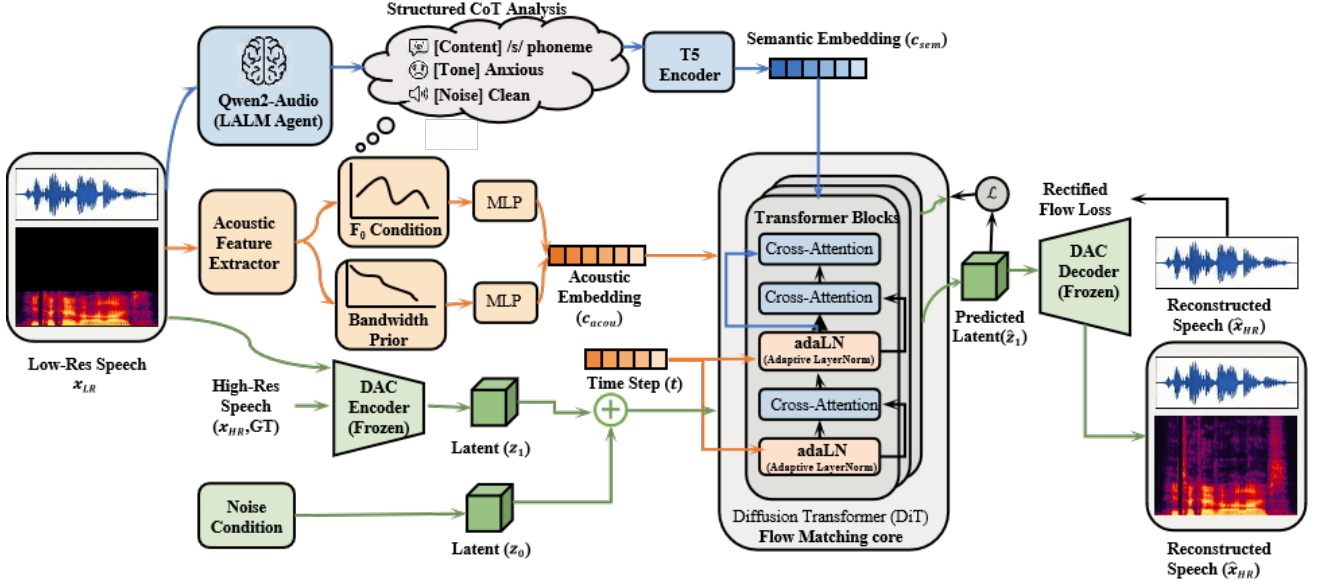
Structured CoT Analysis

[Content] /s/ phoneme

[Tone] Anxious

[Noise] Clean

T5 Encoder

Semantic Embedding ($c_{sem}$)

Qwen2-Audio (LALM Agent)

Acoustic Feature Extractor

$F_0$ Condition

Bandwidth Prior

MLP

MLP

Acoustic Embedding ($c_{acou}$)

Low-Res Speech $x_{LR}$

High-Res Speech ($x_{HR}$,GT)

DAC Encoder (Frozen)

Latent ($z_1$)

Noise Condition

Latent ($z_0$)

Time Step ($t$)

Transformer Blocks

Cross-Attention

Cross-Attention

adaLN (Adaptive LayerNorm)

Cross-Attention

adaLN (Adaptive LayerNorm)

Diffusion Transformer (DiT) Flow Matching core

$\mathcal{L}$

Rectified Flow Loss

Predicted Latent($\hat{z}_1$)

DAC Decoder (Frozen)

Reconstructed Speech ($\hat{x}_{HR}$)

Reconstructed Speech ($\hat{x}_{HR}$)